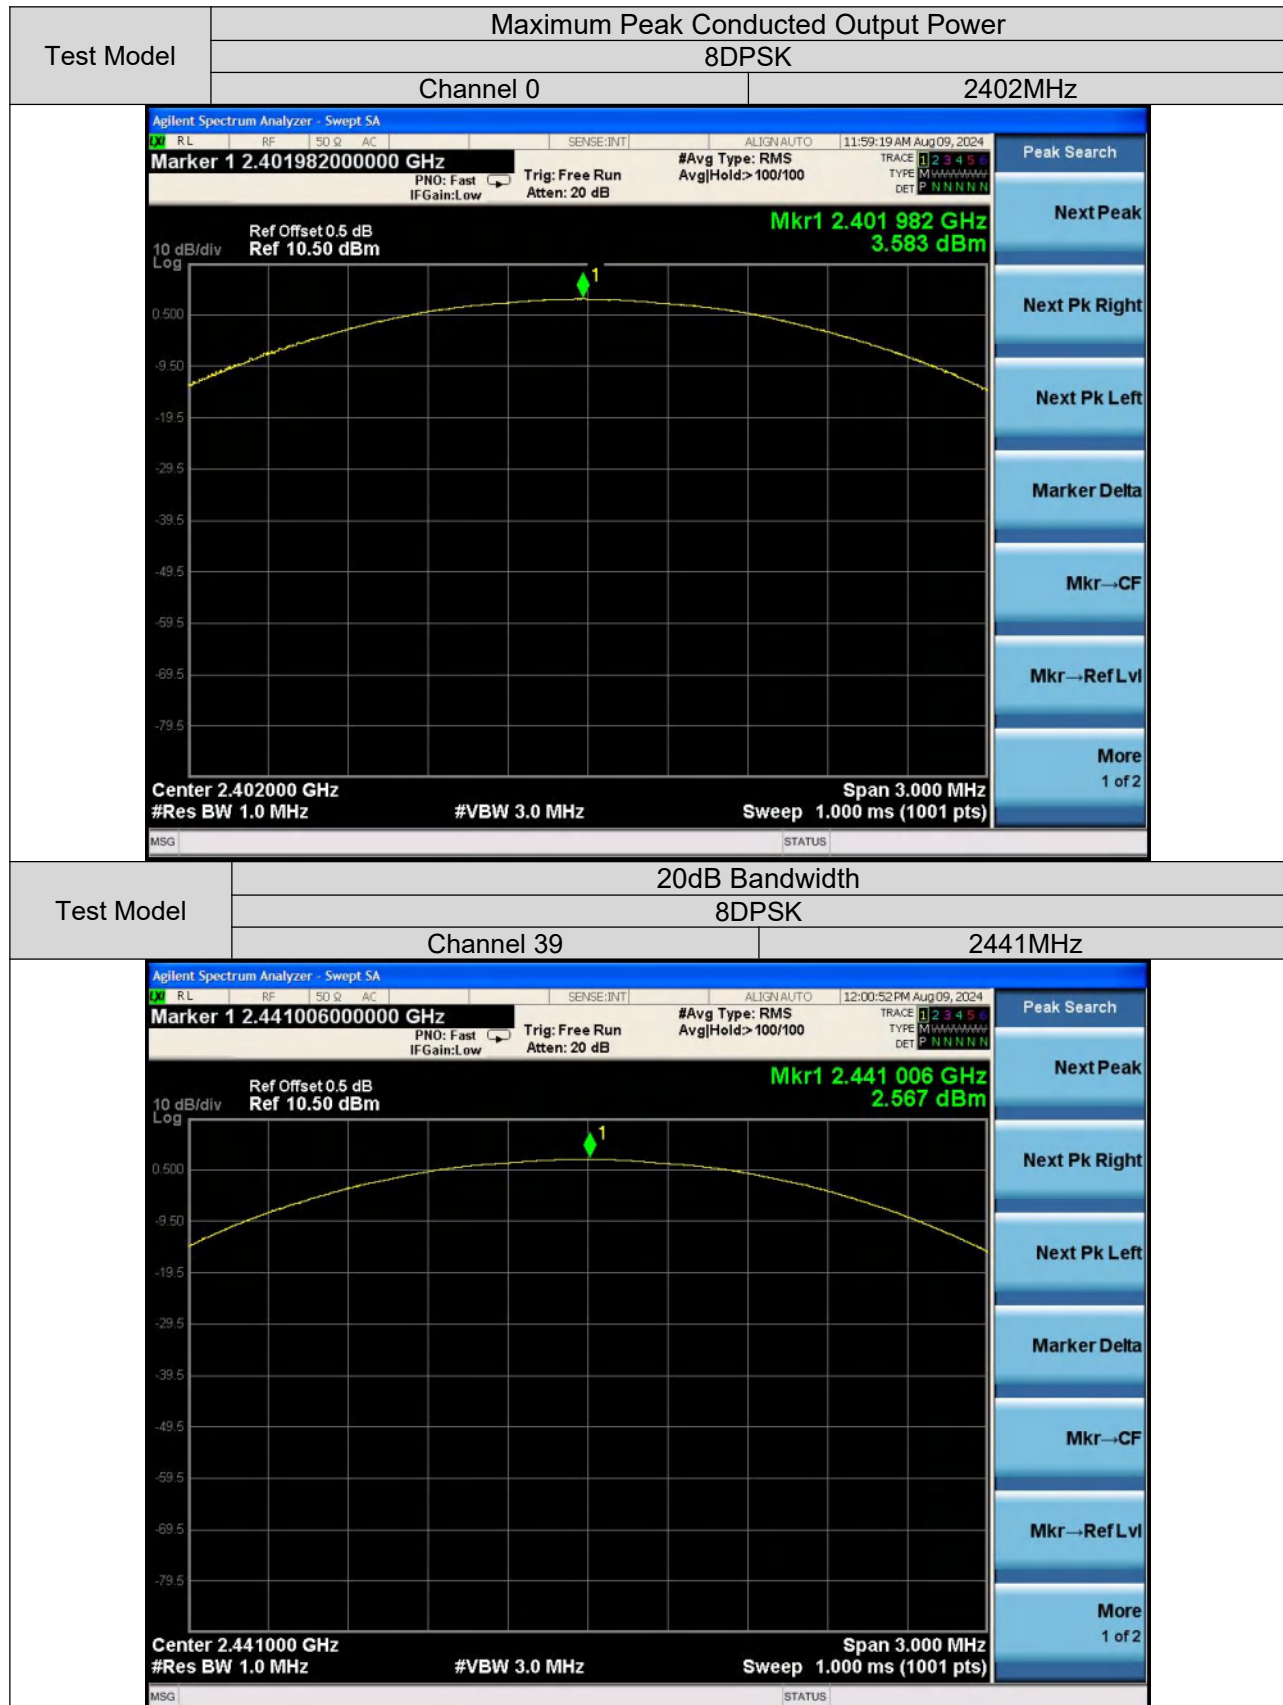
| Test Model | Maximum Peak Conducted Output Power | |
|---|---|---|
| | 8DPSK | |
| | Channel 0 | 2402MHz |

Agilent Spectrum Analyzer - Swept SA
RL RF 50 Ω AC SENSE:INT ALIGN AUTO 11:59:19 AM Aug 09, 2024
Marker 1 2.401982000000 GHz
PNO: Fast IFGain:Low Trig: Free Run Atten: 20 dB #Avg Type: RMS Avg|Hold:> 100/100 TRACE 1 2 3 4 5 6 TYPE M WWWWW DET P N N N N N
Peak Search
Ref Offset 0.5 dB
10 dB/div Ref 10.50 dBm
Log
Mkr1 2.401 982 GHz
3.583 dBm
Next Peak
0.500
-9.50
-19.5
-29.5
-39.5
-49.5
-59.5
-69.5
-79.5
Next Pk Right
Next Pk Left
Marker Delta
Mkr→CF
Mkr→Ref Lvl
More
1 of 2
Center 2.402000 GHz
#Res BW 1.0 MHz #VBW 3.0 MHz Span 3.000 MHz
Sweep 1.000 ms (1001 pts)
MSG STATUS

| Test Model | 20dB Bandwidth | |
|---|---|---|
| | 8DPSK | |
| | Channel 39 | 2441MHz |

Agilent Spectrum Analyzer - Swept SA
RL RF 50 Ω AC SENSE:INT ALIGN AUTO 12:00:52 PM Aug 09, 2024
Marker 1 2.441006000000 GHz
PNO: Fast IFGain:Low Trig: Free Run Atten: 20 dB #Avg Type: RMS Avg|Hold:> 100/100 TRACE 1 2 3 4 5 6 TYPE M WWWWW DET P N N N N N
Peak Search
Ref Offset 0.5 dB
10 dB/div Ref 10.50 dBm
Log
Mkr1 2.441 006 GHz
2.567 dBm
Next Peak
0.500
-9.50
-19.5
-29.5
-39.5
-49.5
-59.5
-69.5
-79.5
Next Pk Right
Next Pk Left
Marker Delta
Mkr→CF
Mkr→Ref Lvl
More
1 of 2
Center 2.441000 GHz
#Res BW 1.0 MHz #VBW 3.0 MHz Span 3.000 MHz
Sweep 1.000 ms (1001 pts)
MSG STATUS